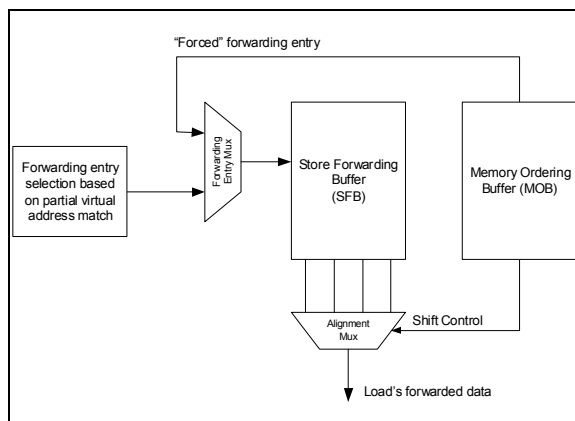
"Forced" forwarding entry

Forwarding entry selection based on partial virtual address match

Forwarding Entry Mux

Store Forwarding Buffer (SFB)

Memory Ordering Buffer (MOB)

Alignment Mux

Shift Control

Load's forwarded data